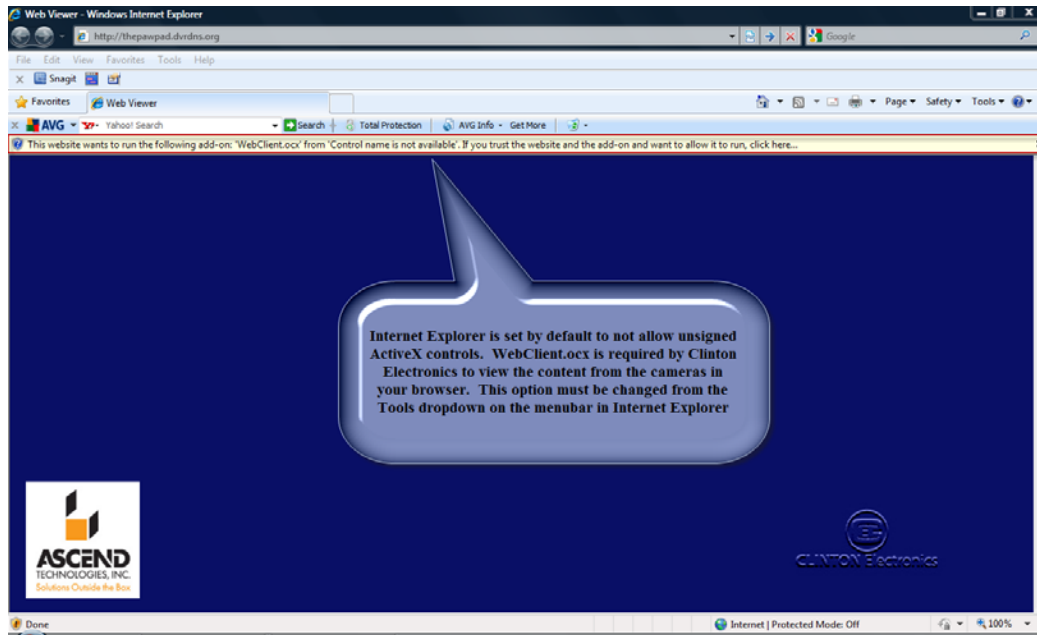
Web Viewer - Windows Internet Explorer

http://thepawpad.dvrdns.org

Google

File Edit View Favorites Tools Help

Snagit

Favorites

Web Viewer

Page ▾ Safety ▾ Tools ▾

AVG ▾ Yahoo! Search

Search

Total Protection

AVG Info ▾ Get More

This website wants to run the following add-on: 'WebClient.ocx' from 'Control name is not available'. If you trust the website and the add-on and want to allow it to run, click here...

Internet Explorer is set by default to not allow unsigned ActiveX controls. WebClient.ocx is required by Clinton Electronics to view the content from the cameras in your browser. This option must be changed from the Tools dropdown on the menubar in Internet Explorer

ASCEND TECHNOLOGIES, INC. Solutions Outside the Box

CLINTON Electronics

Done

Internet | Protected Mode: Off

100%